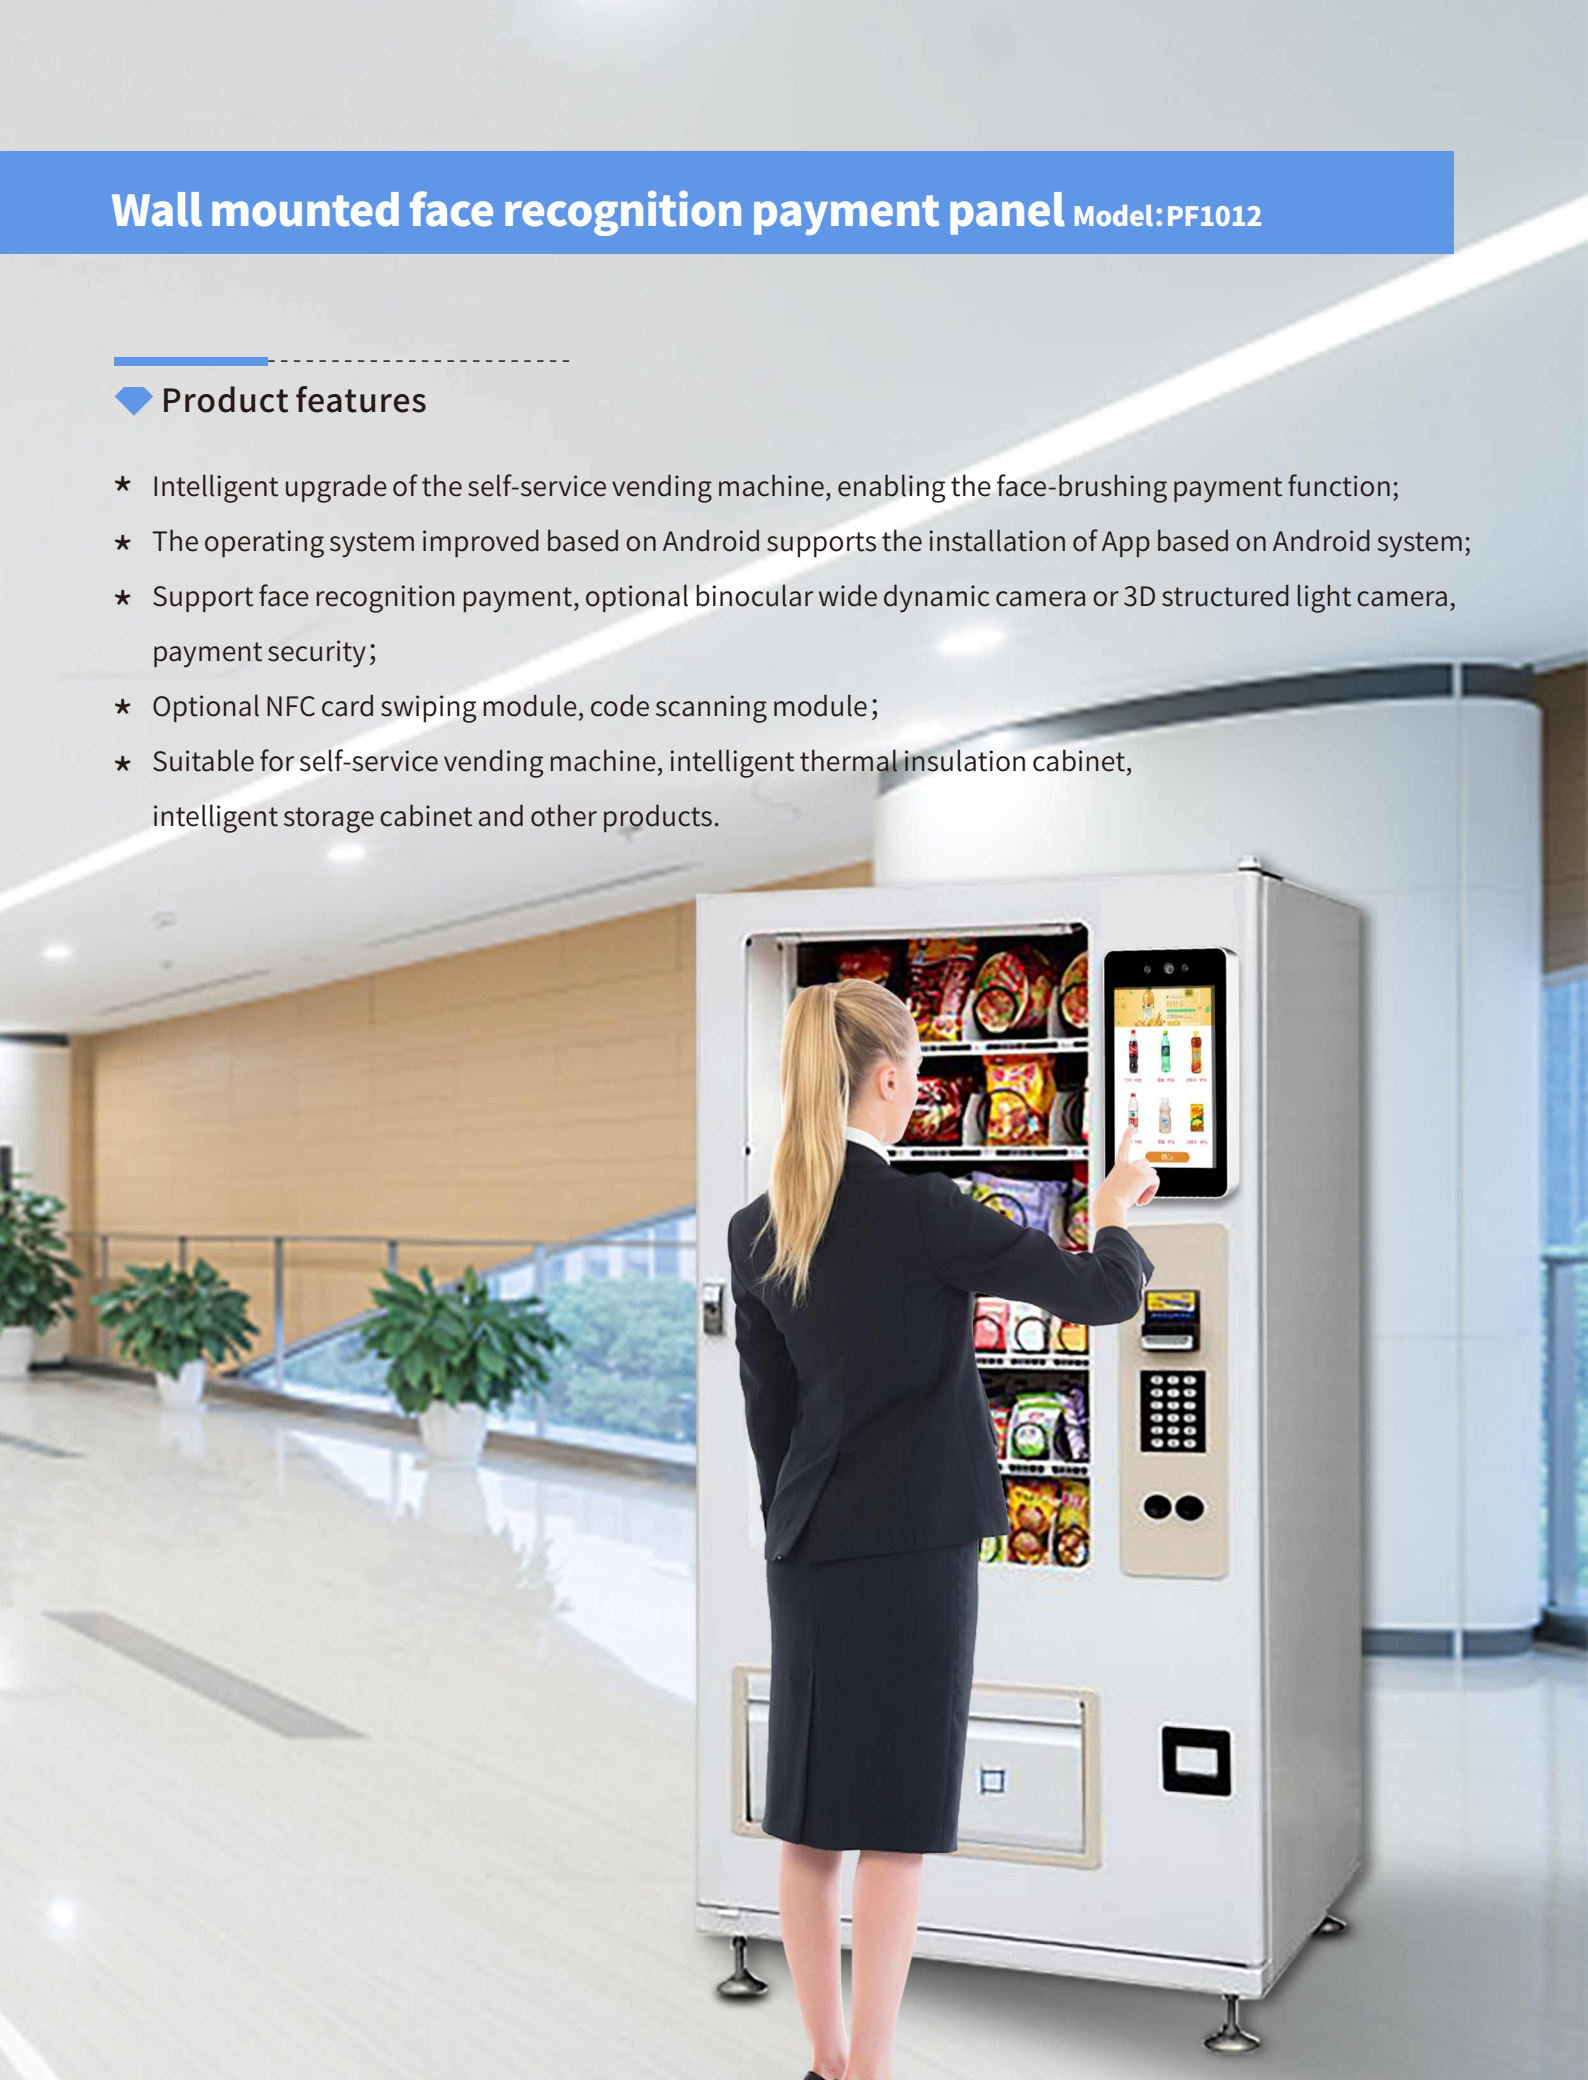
Wall mounted face recognition payment panel Model:PF1012

Product features

★ Intelligent upgrade of the self-service vending machine, enabling the face-brushing payment function;

★ The operating system improved based on Android supports the installation of App based on Android system;

★ Support face recognition payment, optional binocular wide dynamic camera or 3D structured light camera, payment security;

★ Optional NFC card swiping module, code scanning module;

★ Suitable for self-service vending machine, intelligent thermal insulation cabinet, intelligent storage cabinet and other products.